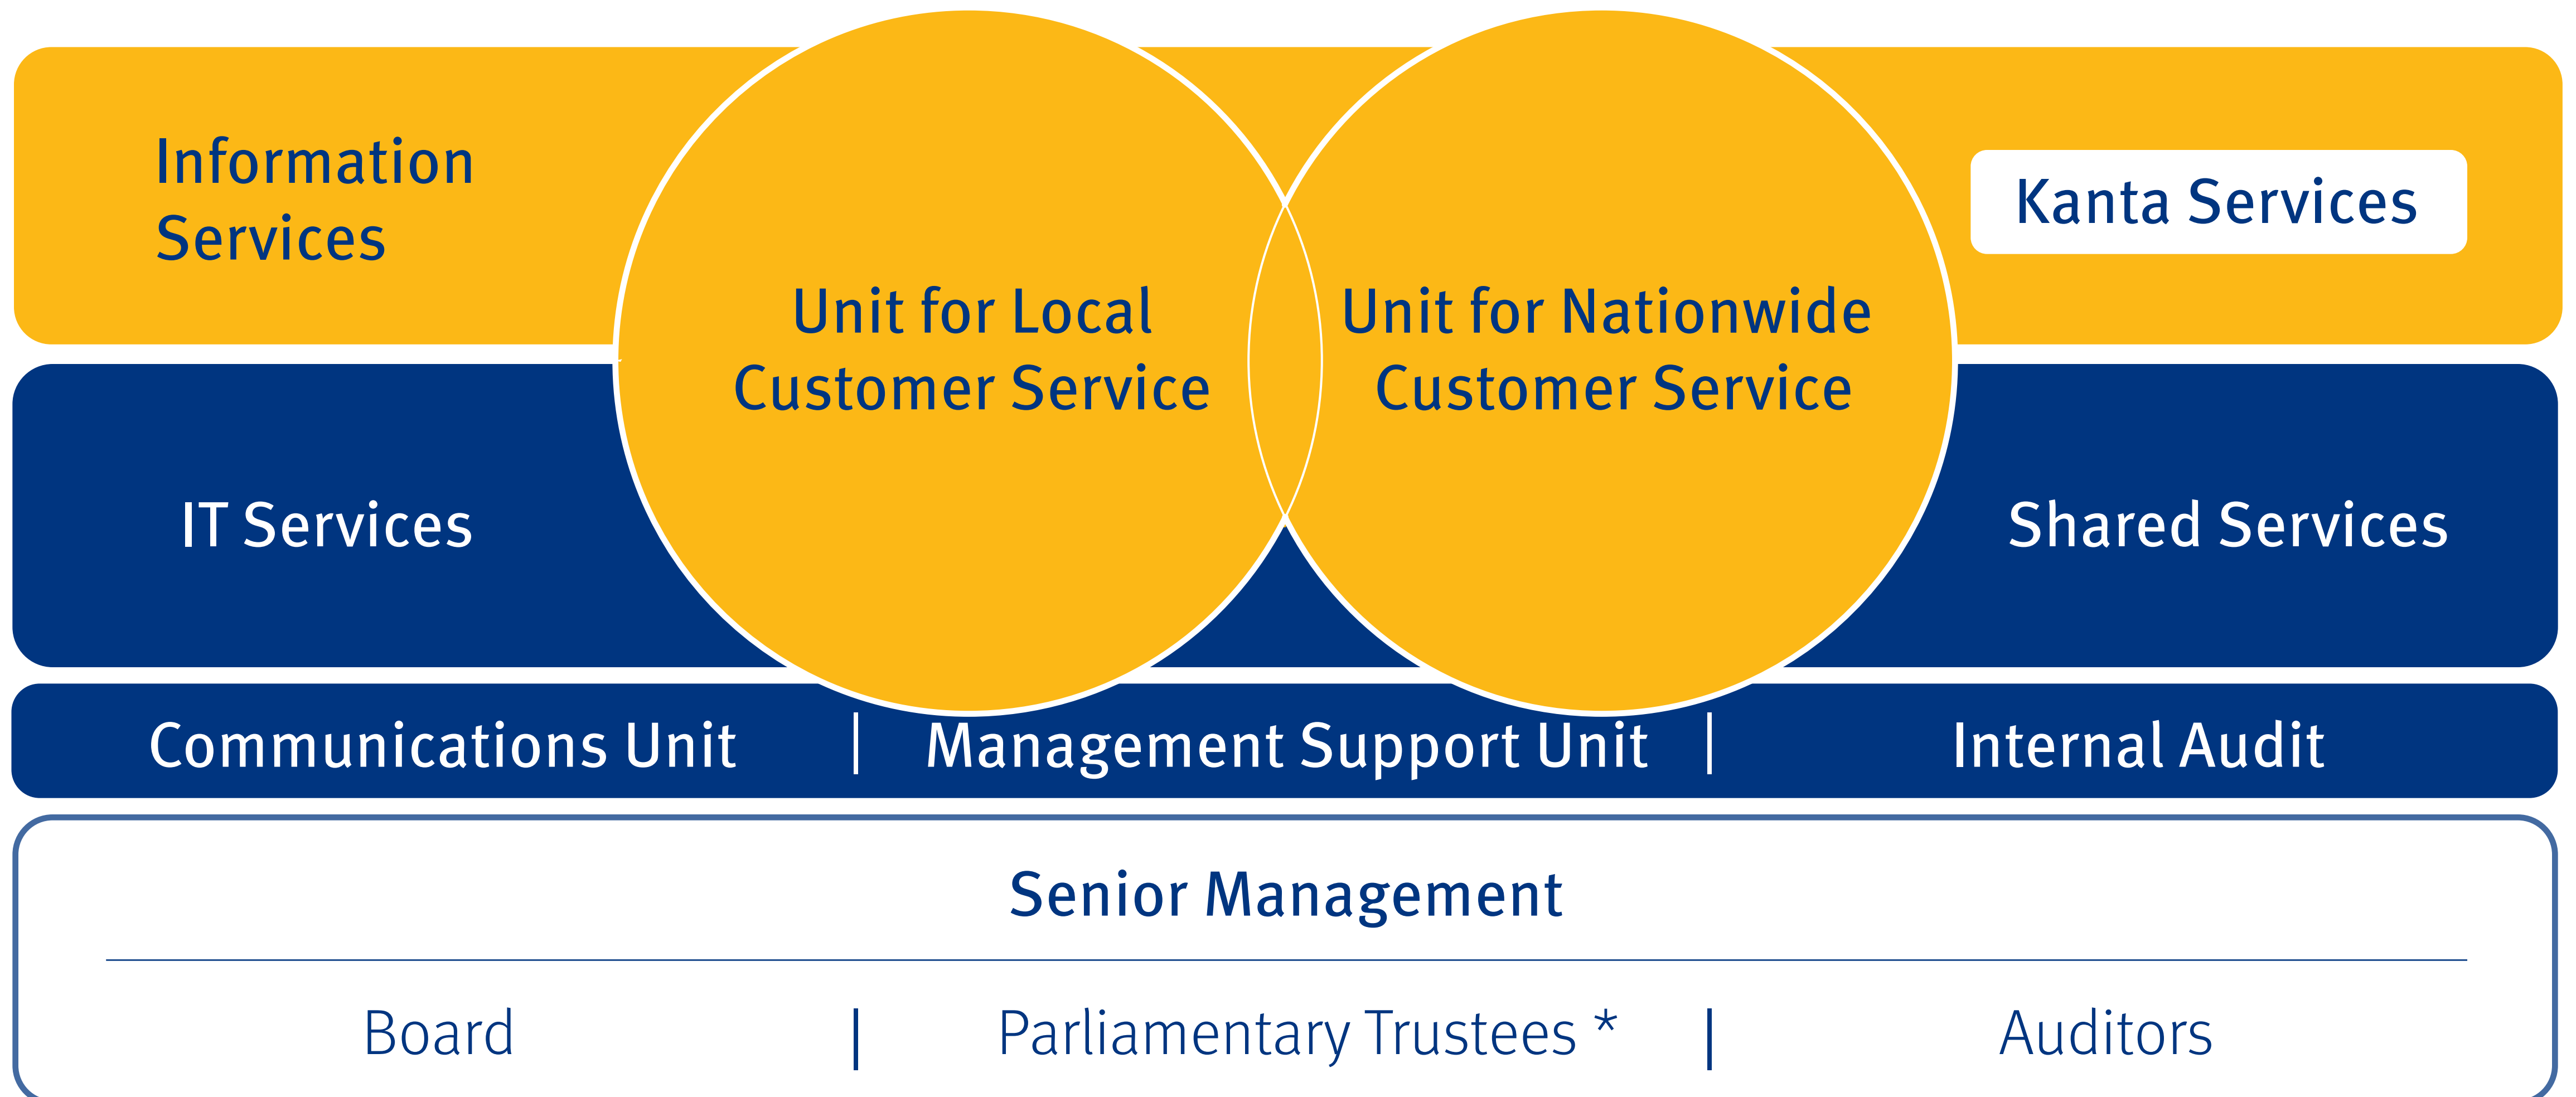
Information Services

Unit for Local Customer Service

Unit for Nationwide Customer Service

Kanta Services

IT Services

Shared Services

Communications Unit | Management Support Unit | Internal Audit

Senior Management

Board | Parliamentary Trustees * | Auditors